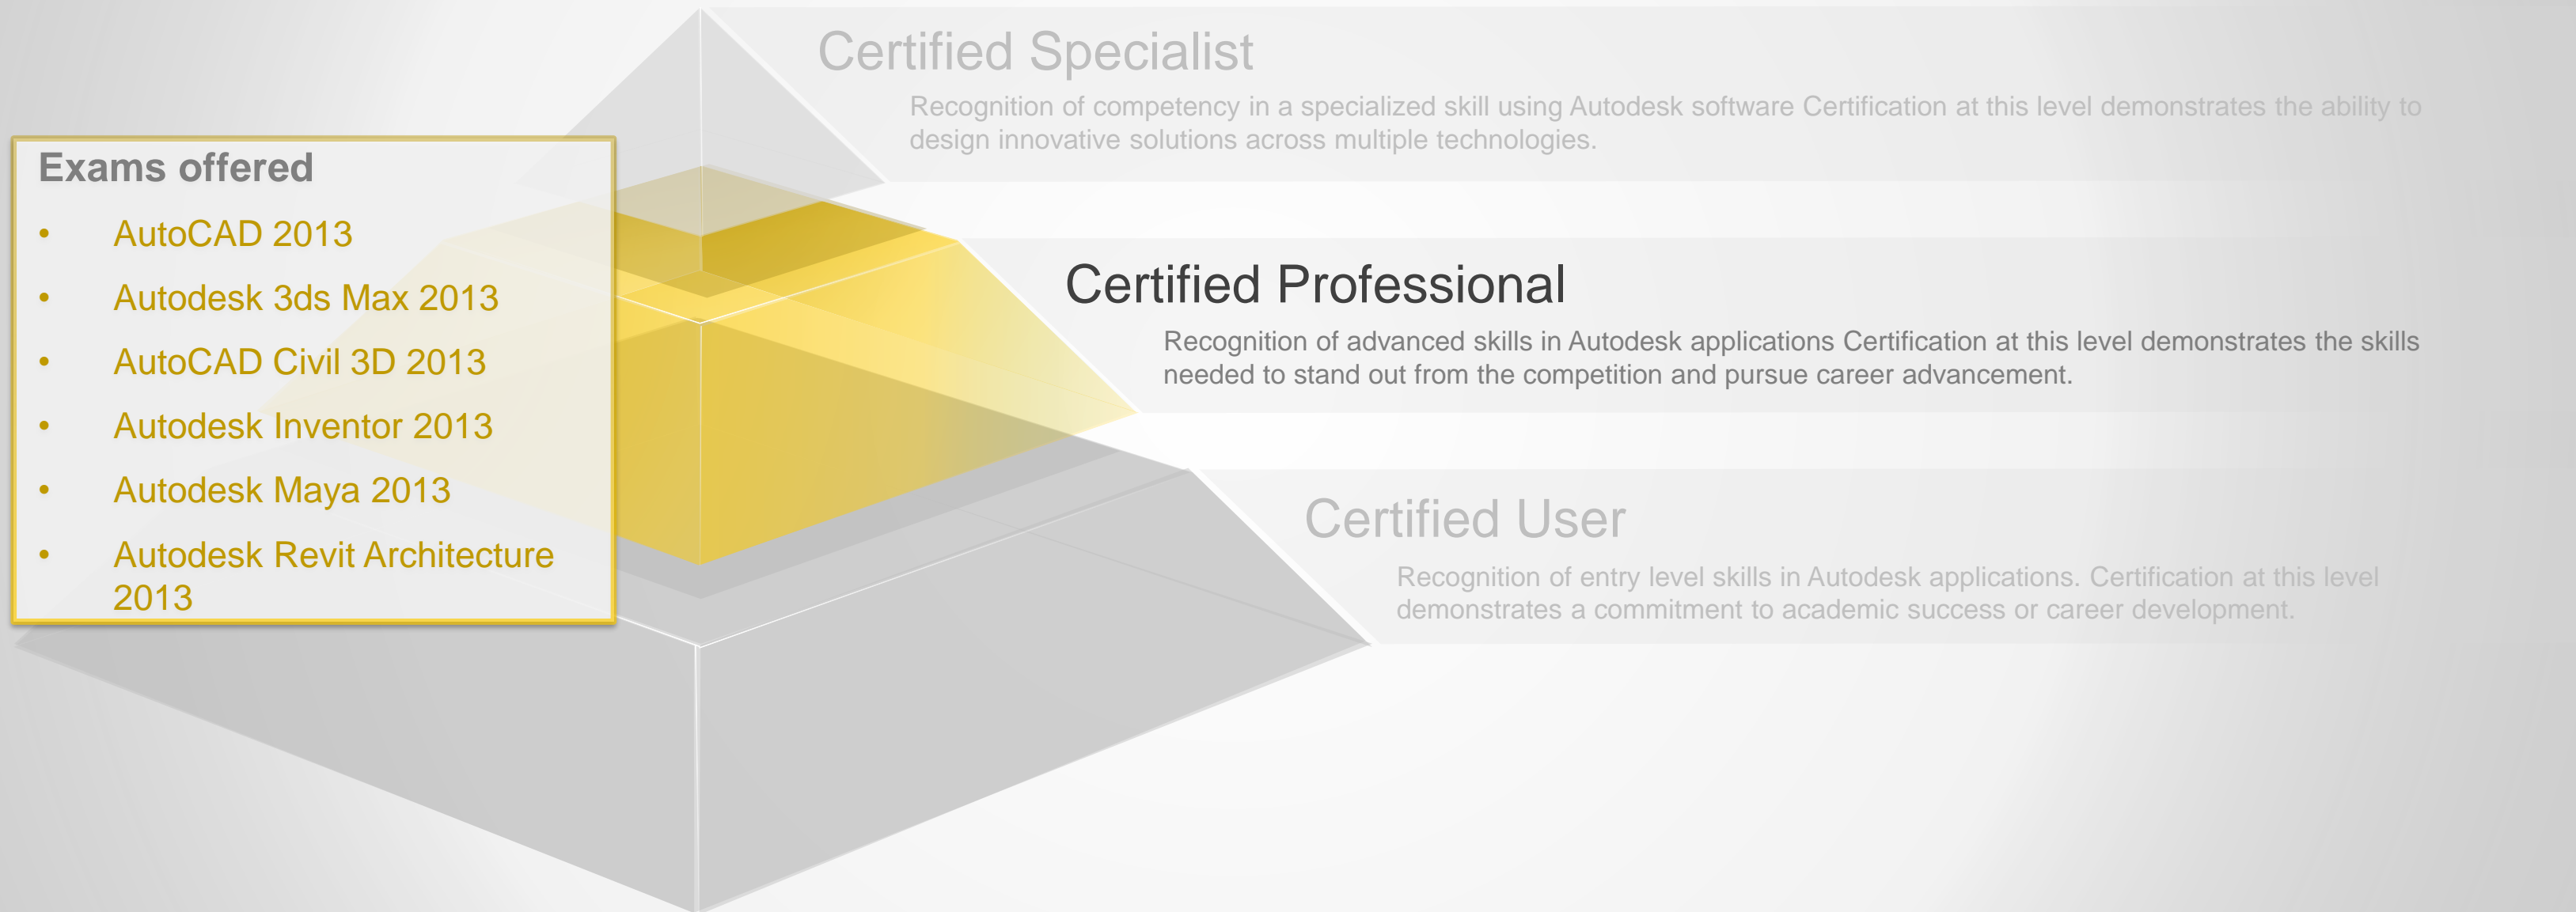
Exams offered

- AutoCAD 2013
- Autodesk 3ds Max 2013
- AutoCAD Civil 3D 2013
- Autodesk Inventor 2013
- Autodesk Maya 2013
- Autodesk Revit Architecture 2013

Certified Specialist

Recognition of competency in a specialized skill using Autodesk software Certification at this level demonstrates the ability to design innovative solutions across multiple technologies.

Certified Professional

Recognition of advanced skills in Autodesk applications Certification at this level demonstrates the skills needed to stand out from the competition and pursue career advancement.

Certified User

Recognition of entry level skills in Autodesk applications. Certification at this level demonstrates a commitment to academic success or career development.